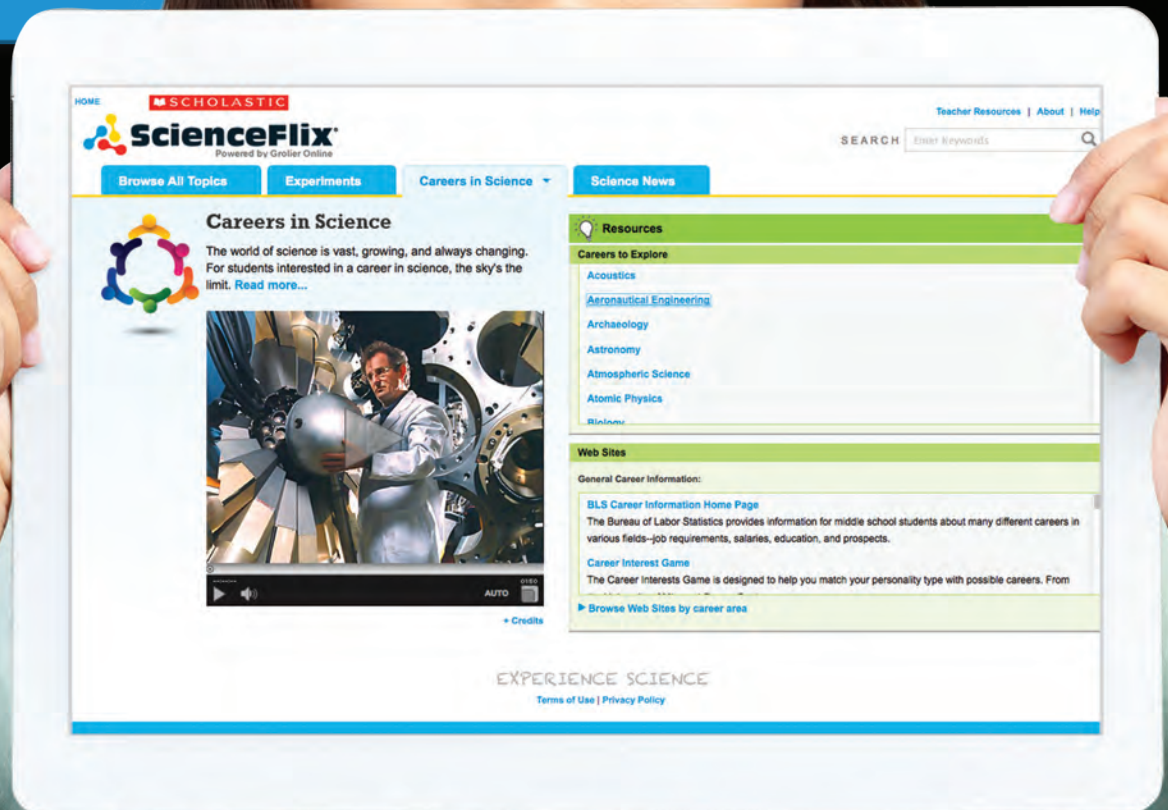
HOME

SCHOLASTIC

ScienceFlix

Powered by Grolier Online

Teacher Resources | About | Help

SEARCH Enter Keywords

Browse All Topics

Experiments

Careers in Science

Science News

Careers in Science

The world of science is vast, growing, and always changing. For students interested in a career in science, the sky's the limit. Read more...

AUTO

+ Credits

Resources

Careers to Explore

Acoustics

Aeronautical Engineering

Archaeology

Astronomy

Atmospheric Science

Atomic Physics

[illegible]

Web Sites

General Career Information:

BLS Career Information Home Page

The Bureau of Labor Statistics provides information for middle school students about many different careers in various fields--job requirements, salaries, education, and prospects.

Career Interest Game

The Career Interests Game is designed to help you match your personality type with possible careers. From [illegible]

Browse Web Sites by career area

EXPERIENCE SCIENCE

Terms of Use | Privacy Policy